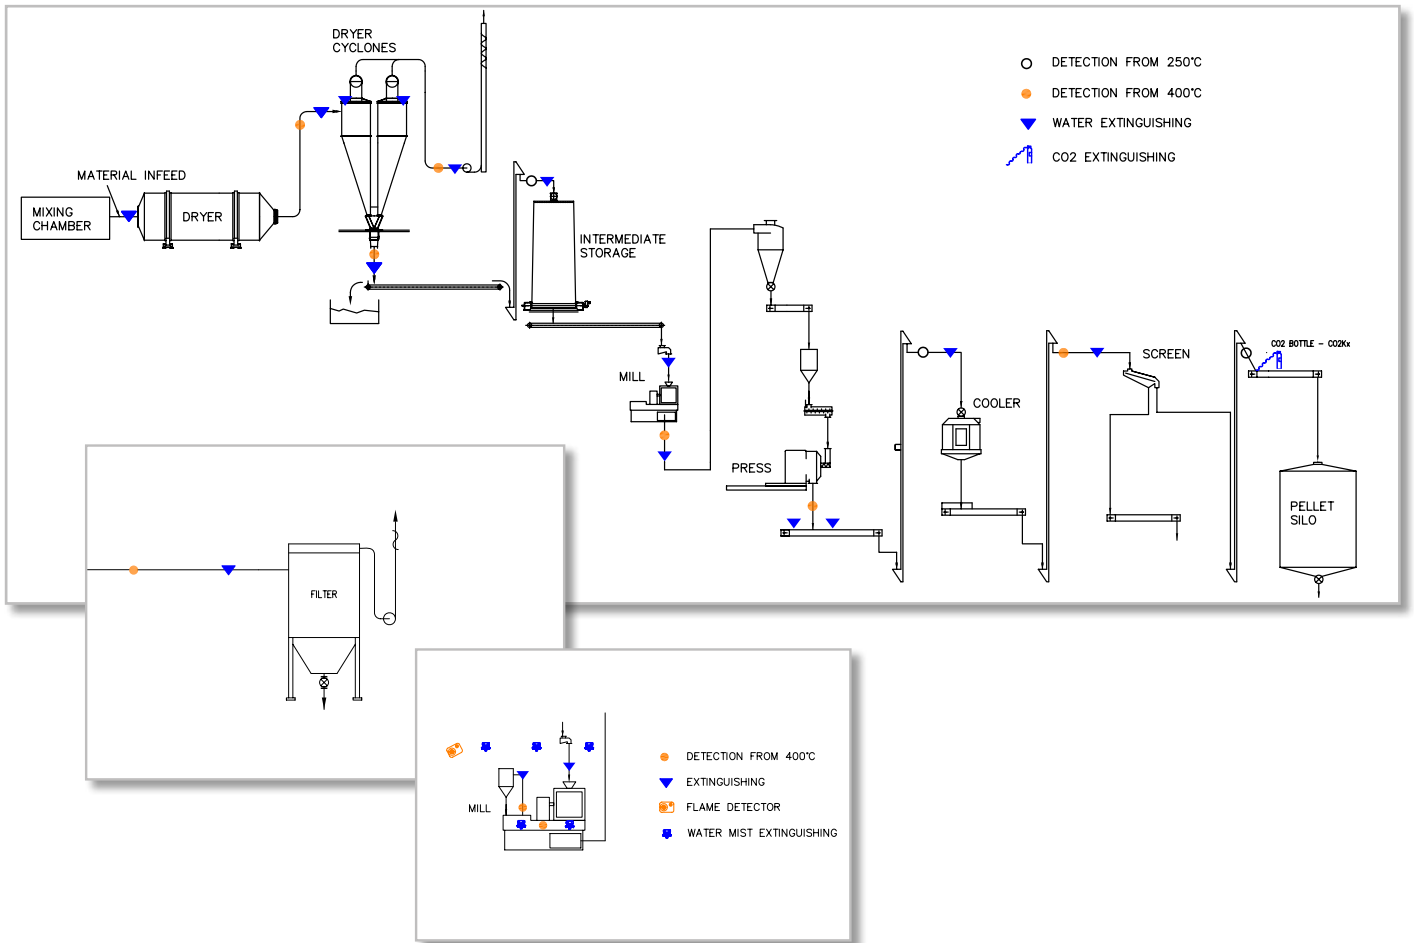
DRYER CYCLONES

DETECTION FROM 250°C

DETECTION FROM 400°C

WATER EXTINGUISHING

CO2 EXTINGUISHING

MATERIAL INFEED

MIXING CHAMBER

DRYER

INTERMEDIATE STORAGE

MILL

PRESS

COOLER

SCREEN

CO2 BOTTLE – CO2Kx

PELLET SILO

FILTER

MILL

DETECTION FROM 400°C

EXTINGUISHING

FLAME DETECTOR

WATER MIST EXTINGUISHING